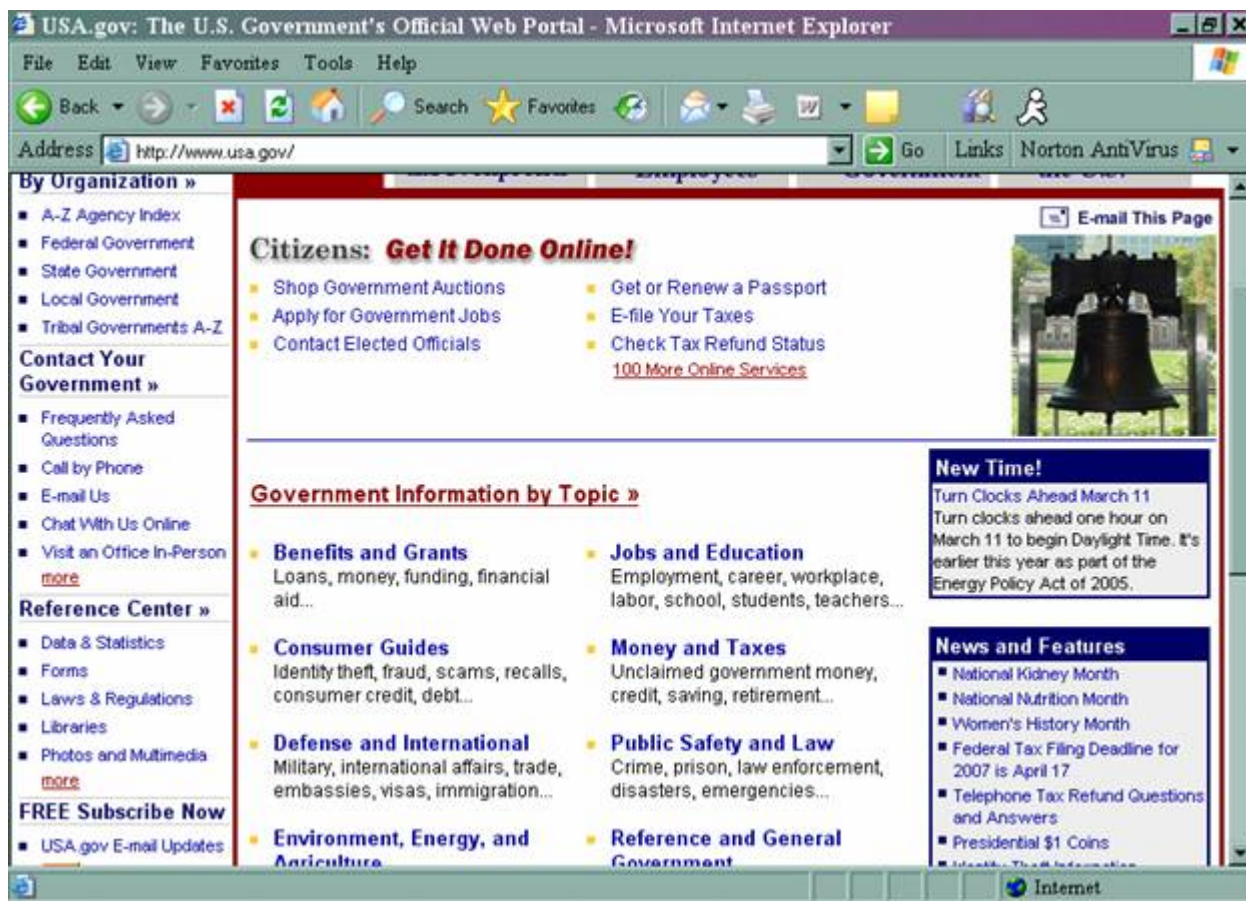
USA.gov: The U.S. Government's Official Web Portal - Microsoft Internet Explorer

File Edit View Favorites Tools Help

Back Search Favorites

Address http://www.usa.gov/ Go Links Norton AntiVirus

By Organization »

- A-Z Agency Index
- Federal Government
- State Government
- Local Government
- Tribal Governments A-Z

Contact Your Government »

- Frequently Asked Questions
- Call by Phone
- E-mail Us
- Chat With Us Online
- Visit an Office In-Person

more

Reference Center »

- Data & Statistics
- Forms
- Laws & Regulations
- Libraries
- Photos and Multimedia

more

FREE Subscribe Now

- USA.gov E-mail Updates

E-mail This Page

Citizens: Get It Done Online!

- Shop Government Auctions
- Apply for Government Jobs
- Contact Elected Officials
- Get or Renew a Passport
- E-file Your Taxes
- Check Tax Refund Status

100 More Online Services

Government Information by Topic »

Benefits and Grants
Loans, money, funding, financial aid...

Jobs and Education
Employment, career, workplace, labor, school, students, teachers...

Consumer Guides
Identity theft, fraud, scams, recalls, consumer credit, debt...

Money and Taxes
Unclaimed government money, credit, saving, retirement...

Defense and International
Military, international affairs, trade, embassies, visas, immigration...

Public Safety and Law
Crime, prison, law enforcement, disasters, emergencies...

Environment, Energy, and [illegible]

Reference and General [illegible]

New Time!

Turn Clocks Ahead March 11
Turn clocks ahead one hour on March 11 to begin Daylight Time. It's earlier this year as part of the Energy Policy Act of 2005.

News and Features

- National Kidney Month
- National Nutrition Month
- Women's History Month
- Federal Tax Filing Deadline for 2007 is April 17
- Telephone Tax Refund Questions and Answers
- Presidential $1 Coins

Internet